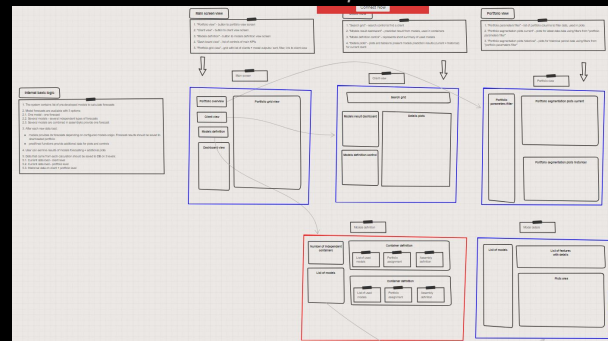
Internal tools login

Main content view

Portfolio view

Portfolio overview

Portfolio grid view

Client view

Models definition

Dashboard view

Search grid

Models result dashboard

Models grids

Models definition workflow

Portfolio segmentation grids content

Portfolio segmentation grids historical

Models definition

Number of independent customers

Customer definition

List of models

List of models

List of features with details

Plots area

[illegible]